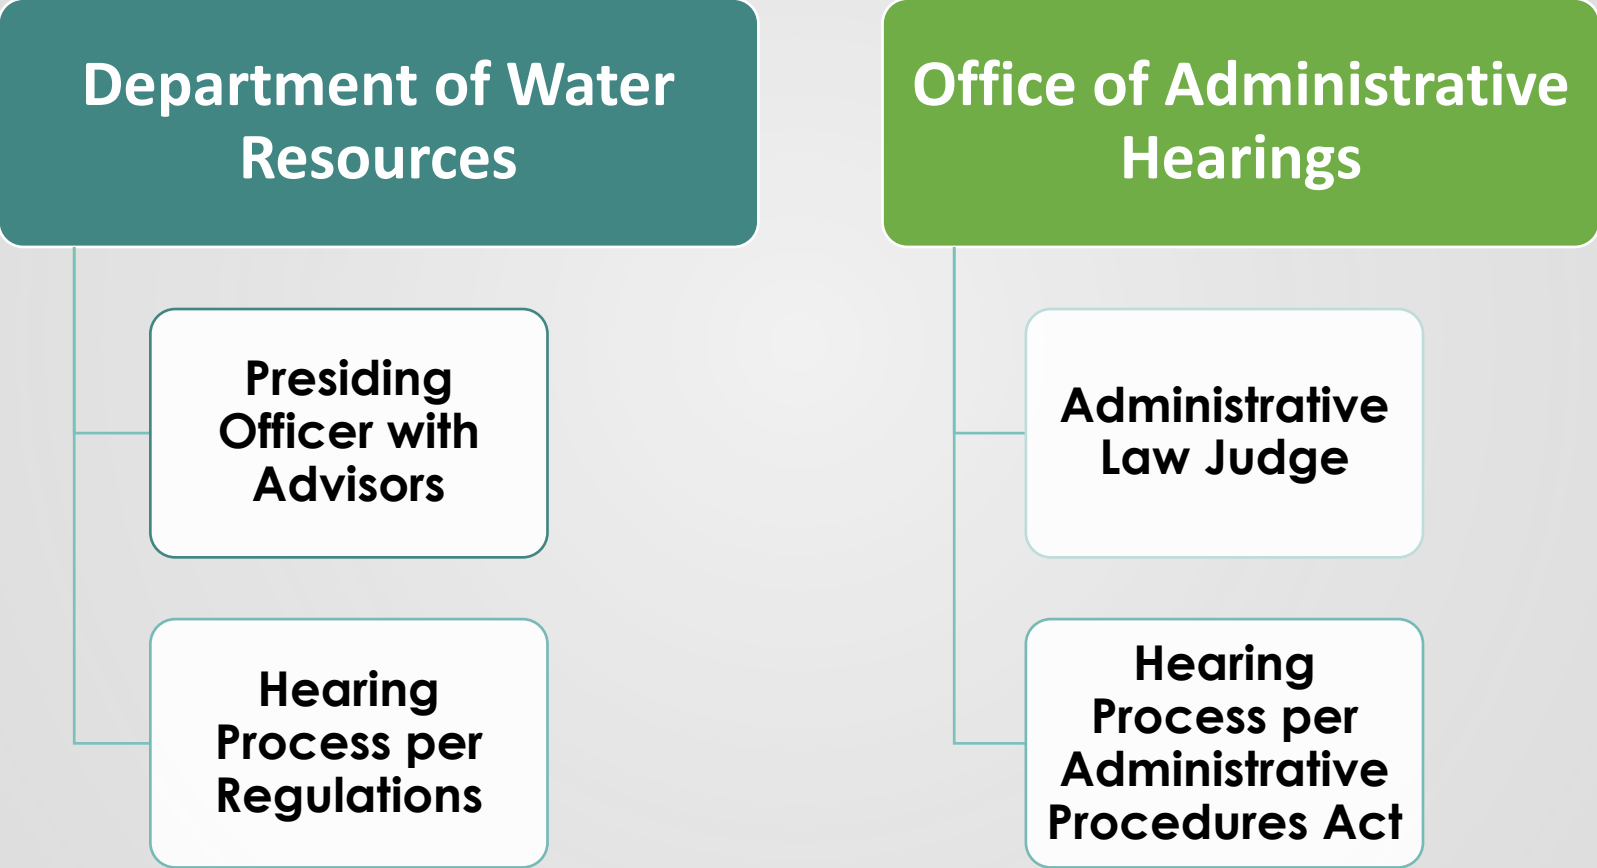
Department of Water Resources

Presiding Officer with Advisors

Hearing Process per Regulations

Office of Administrative Hearings

Administrative Law Judge

Hearing Process per Administrative Procedures Act